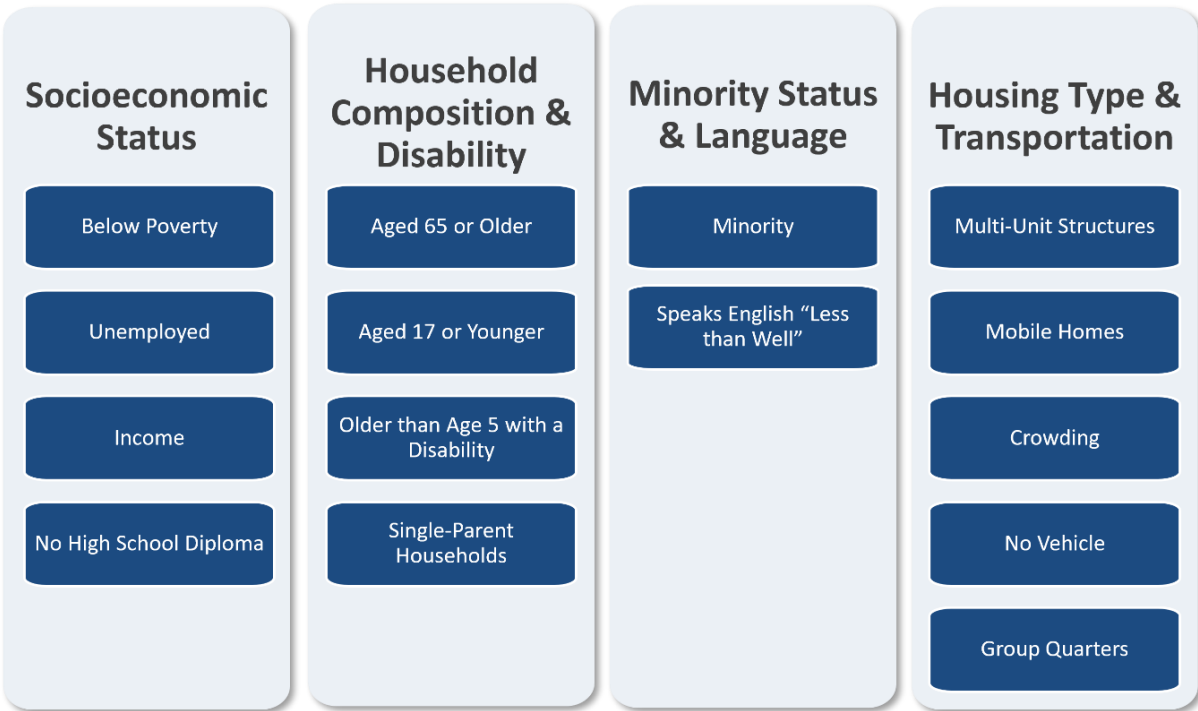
Socioeconomic Status

Below Poverty

Unemployed

Income

No High School Diploma

Household Composition & Disability

Aged 65 or Older

Aged 17 or Younger

Older than Age 5 with a Disability

Single-Parent Households

Minority Status & Language

Minority

Speaks English "Less than Well"

Housing Type & Transportation

Multi-Unit Structures

Mobile Homes

Crowding

No Vehicle

Group Quarters